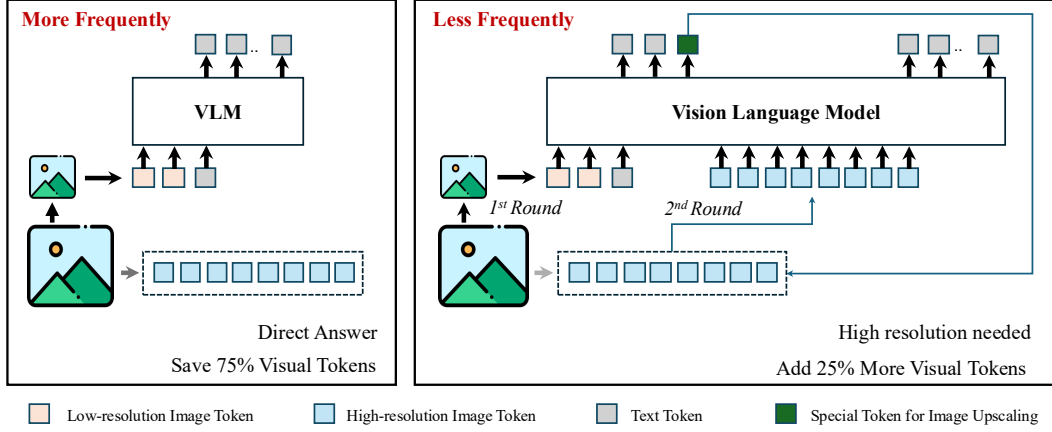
More Frequently

..

VLM

Direct Answer

Save 75% Visual Tokens

Less Frequently

..

Vision Language Model

$1^{st}$ Round

$2^{nd}$ Round

High resolution needed

Add 25% More Visual Tokens

Low-resolution Image Token

High-resolution Image Token

Text Token

Special Token for Image Upscaling